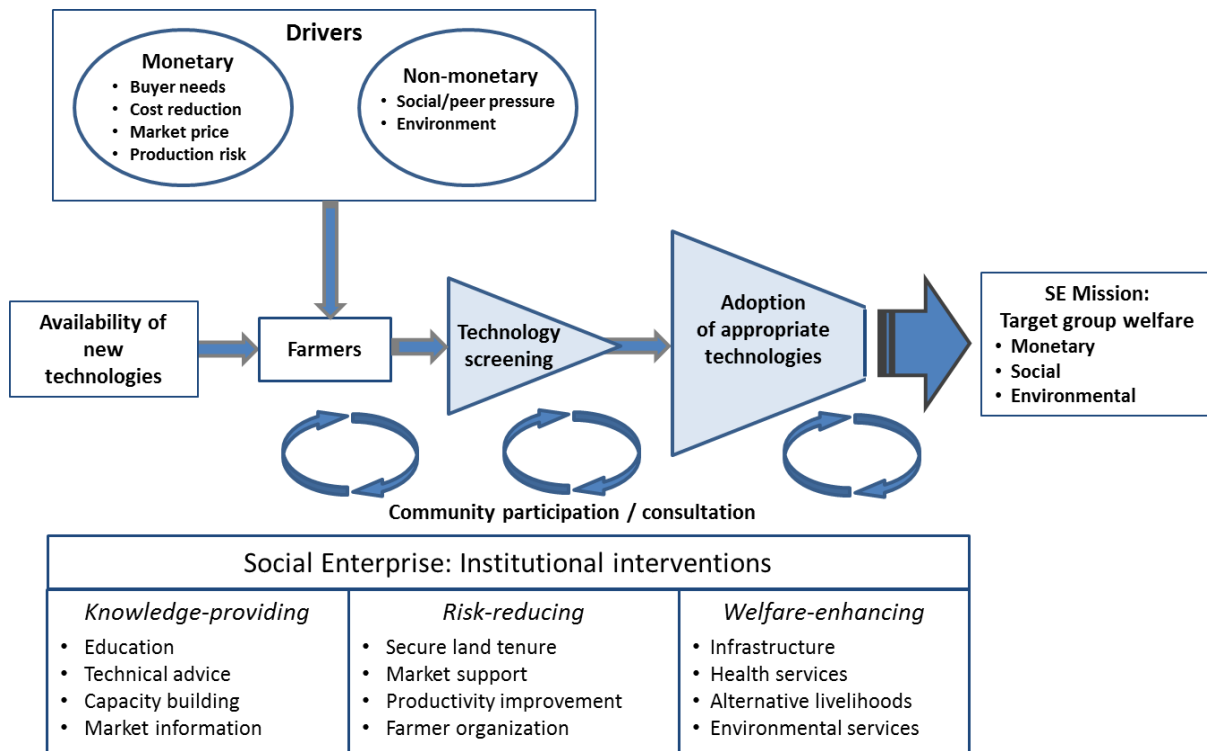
Drivers

Monetary
- Buyer needs
- Cost reduction
- Market price
- Production risk

Non-monetary
- Social/peer pressure
- Environment

Availability of new technologies

Farmers

Technology screening

Adoption of appropriate technologies

SE Mission: Target group welfare
- Monetary
- Social
- Environmental

Community participation / consultation

| Social Enterprise: Institutional interventions | | |
|---|---|---|
| *Knowledge-providing* | *Risk-reducing* | *Welfare-enhancing* |
| • Education<br>• Technical advice<br>• Capacity building<br>• Market information | • Secure land tenure<br>• Market support<br>• Productivity improvement<br>• Farmer organization | • Infrastructure<br>• Health services<br>• Alternative livelihoods<br>• Environmental services |